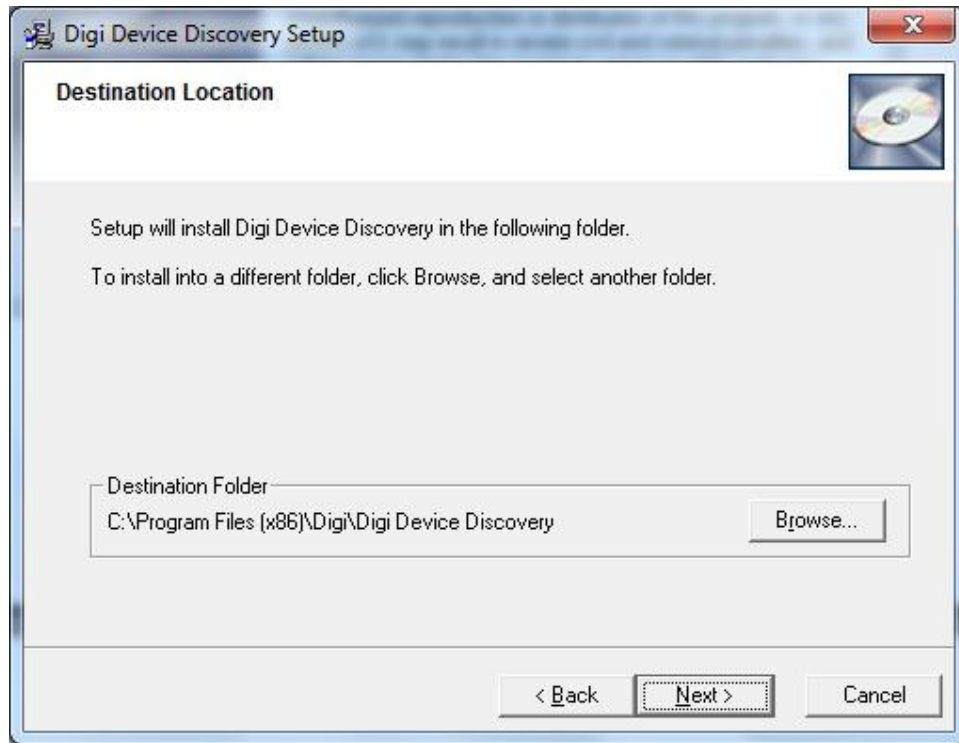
Digi Device Discovery Setup

Destination Location

Setup will install Digi Device Discovery in the following folder.

To install into a different folder, click Browse, and select another folder.

Destination Folder
C:\Program Files (x86)\Digi\Digi Device Discovery

Browse...

< Back

Next >

Cancel